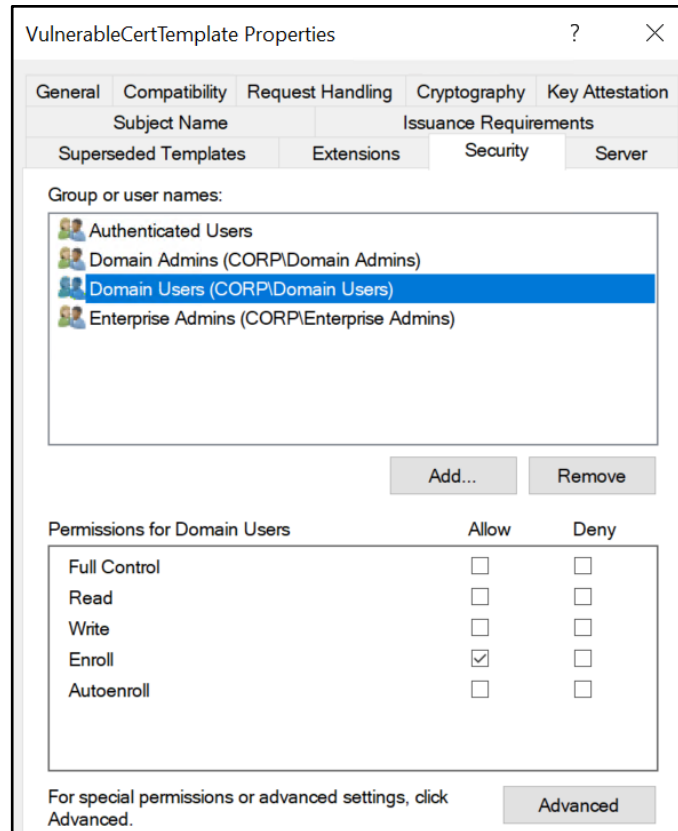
VulnerableCertTemplate Properties ? ×

General Compatibility Request Handling Cryptography Key Attestation
Subject Name Issuance Requirements
Superseded Templates Extensions Security Server

Group or user names:

Authenticated Users
Domain Admins (CORP\Domain Admins)
Domain Users (CORP\Domain Users)
Enterprise Admins (CORP\Enterprise Admins)

Add... Remove

| Permissions for Domain Users | Allow | Deny |
|---|---|---|
| Full Control | ☐ | ☐ |
| Read | ☐ | ☐ |
| Write | ☐ | ☐ |
| Enroll | ☑ | ☐ |
| Autoenroll | ☐ | ☐ |

For special permissions or advanced settings, click Advanced.

Advanced